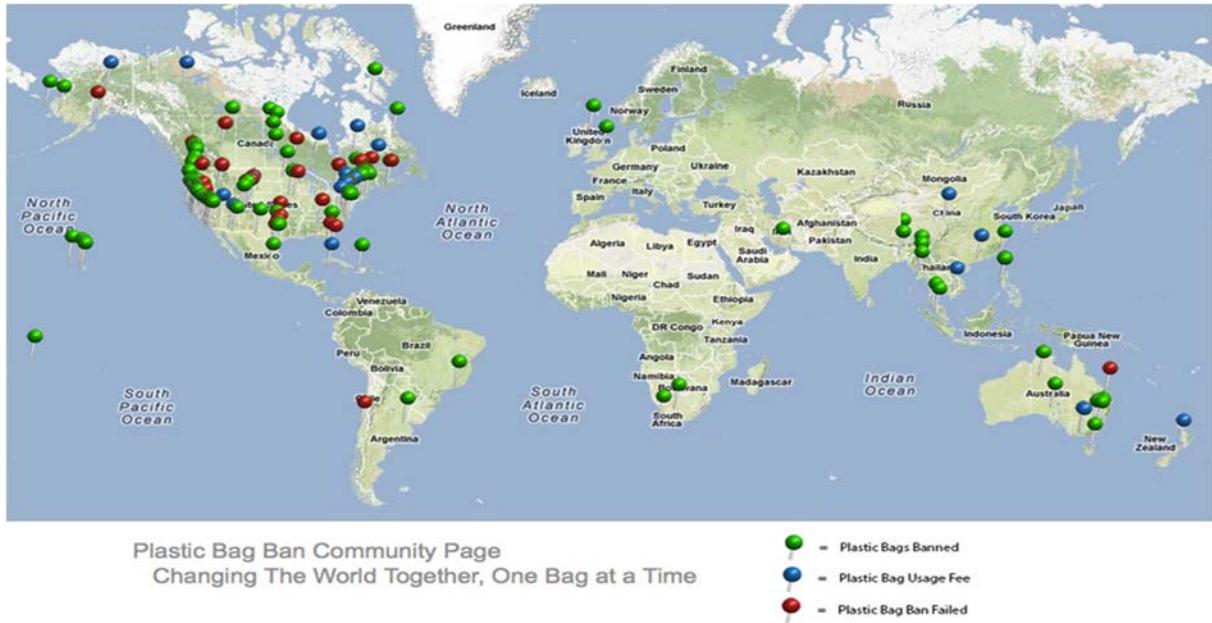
Greenland
Iceland
Finland
Sweden
Norway
Russia
United Kingdom
Poland
Germany
Ukraine
France
Italy
Spain
Kazakhstan
Mongolia
Turkey
Canada
North Pacific Ocean
North Atlantic Ocean
Iraq
Afghanistan
China
South Korea
Japan
Algeria
Libya
Egypt
Saudi Arabia
Pakistan
India
Mexico
Mali
Niger
Chad
Sudan
Thailand
Nigeria
Ethiopia
Venezuela
Colombia
DR Congo
Kenya
Indonesia
Papua New Guinea
Peru
Brazil
Tanzania
Angola
Bolivia
Namibia
Botswana
Madagascar
Indian Ocean
South Pacific Ocean
South Atlantic Ocean
Australia
South Africa
Argentina
New Zealand

Plastic Bag Ban Community Page
Changing The World Together, One Bag at a Time

= Plastic Bags Banned
= Plastic Bag Usage Fee
= Plastic Bag Ban Failed